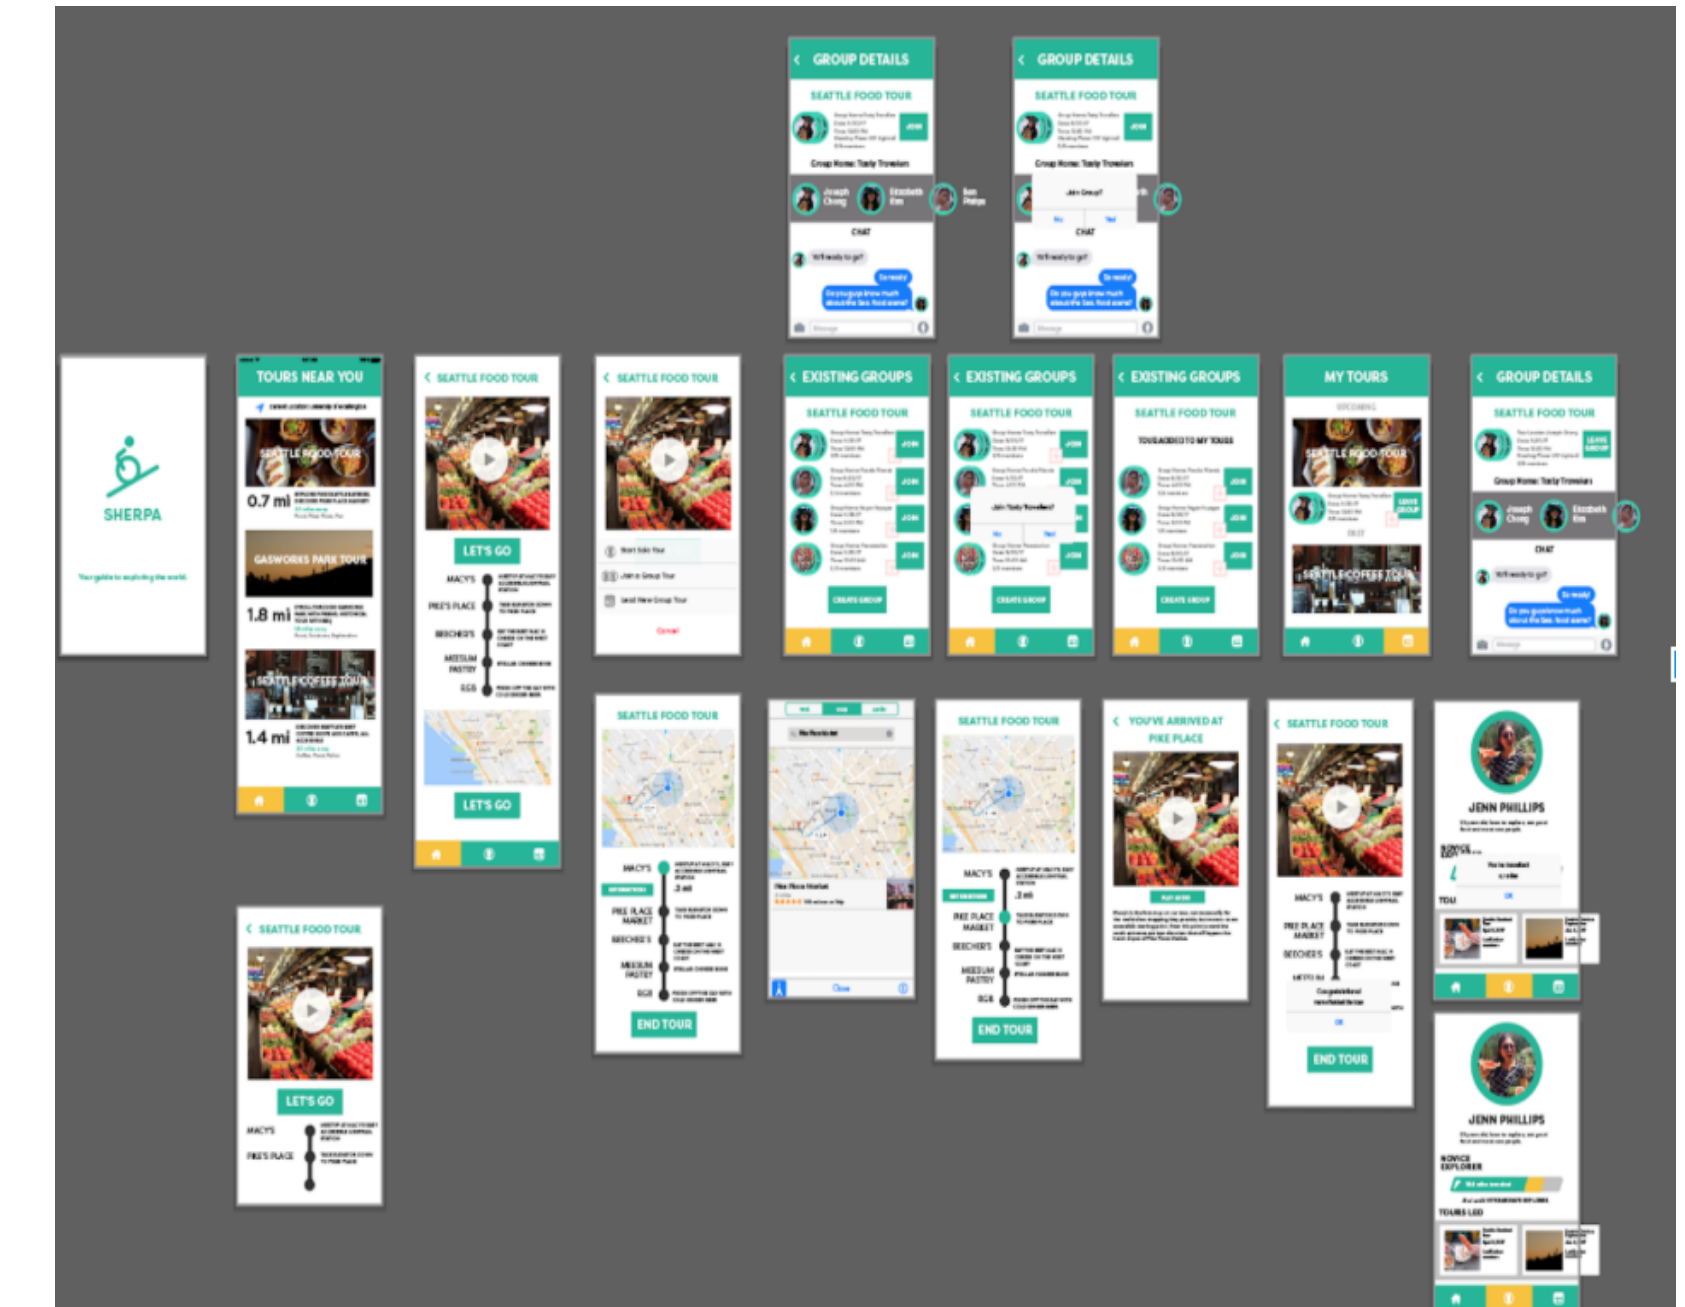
GROUP DETAILS
SEATTLE FOOD TOUR
JOIN
Group Name: Tasty Travelers
Joseph Chong
Elizabeth Kim
Ben Philips
CHAT
Ya'll ready to go?
So ready!
Do you guys know much about the Sea. food scene?

GROUP DETAILS
SEATTLE FOOD TOUR
JOIN
Group Name: Tasty Travelers
Join Group?
No
Yes!
CHAT
Ya'll ready to go?
So ready!
Do you guys know much about the Sea. food scene?

SHERPA
Your guide to exploring the world.

TOURS NEAR YOU
SEATTLE FOOD TOUR
0.7 mi
GASWORKS PARK TOUR
1.8 mi
SEATTLE COFFEE TOUR
1.4 mi

SEATTLE FOOD TOUR
LET'S GO
MACY'S
PIKE'S PLACE
BEECHER'S
MEEDUM PASTRY
RGB
LET'S GO

SEATTLE FOOD TOUR
Start Solo Tour
Join a Group Tour
Lead New Group Tour
Cancel

EXISTING GROUPS
SEATTLE FOOD TOUR
JOIN
JOIN
JOIN
JOIN
CREATE GROUP

EXISTING GROUPS
SEATTLE FOOD TOUR
Join Tasty Travelers?
JOIN
JOIN
JOIN
CREATE GROUP

EXISTING GROUPS
SEATTLE FOOD TOUR
TOUR ADDED TO MY TOURS
JOIN
JOIN
JOIN
CREATE GROUP

MY TOURS
UPCOMING
SEATTLE FOOD TOUR
LEAVE GROUP
PAST
SEATTLE COFFEE TOUR

GROUP DETAILS
SEATTLE FOOD TOUR
LEAVE GROUP
Group Name: Tasty Travelers
Joseph Chong
Elizabeth Kim
CHAT
Ya'll ready to go?
So ready!
Do you guys know much about the Sea. food scene?

SEATTLE FOOD TOUR
MACY'S
.2 mi
PIKE PLACE MARKET
BEECHER'S
MEEDUM PASTRY
RGB
END TOUR

Pike Place Market

SEATTLE FOOD TOUR
MACY'S
.2 mi
PIKE PLACE MARKET
BEECHER'S
MEEDUM PASTRY
RGB
END TOUR

YOU'VE ARRIVED AT PIKE PLACE

SEATTLE FOOD TOUR
MACY'S
PIKE PLACE MARKET
BEECHER'S
METTO
Congratulations!
OK
END TOUR

JENN PHILLIPS
NOVICE EXPLORER
OK
TOU

SEATTLE FOOD TOUR
LET'S GO
MACY'S
PIKE'S PLACE

JENN PHILLIPS
NOVICE EXPLORER
TOURS LED